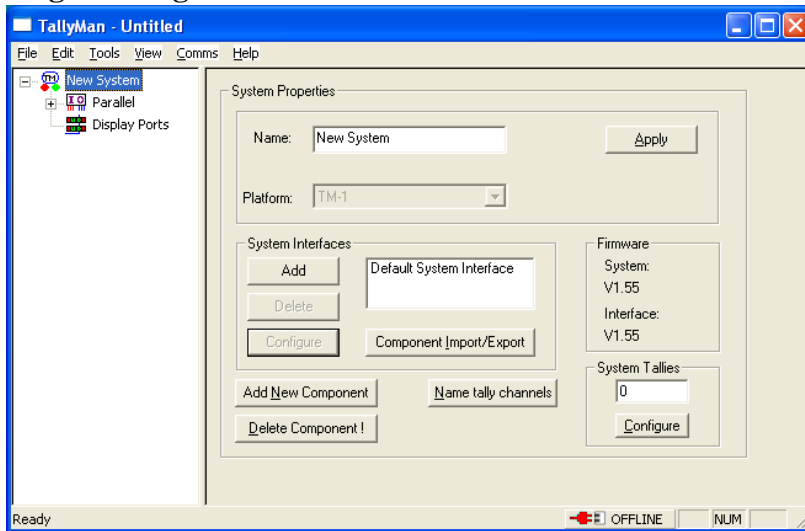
TallyMan - Untitled

File Edit Tools View Comms Help

New System
Parallel
Display Ports

System Properties

Name: New System

Apply

Platform: TM-1

System Interfaces

Add

Delete

Configure

Default System Interface

Component Import/Export

Firmware

System:

V1.55

Interface:

V1.55

System Tallies

0

Configure

Add New Component

Name tally channels

Delete Component !

Ready

OFFLINE

NUM